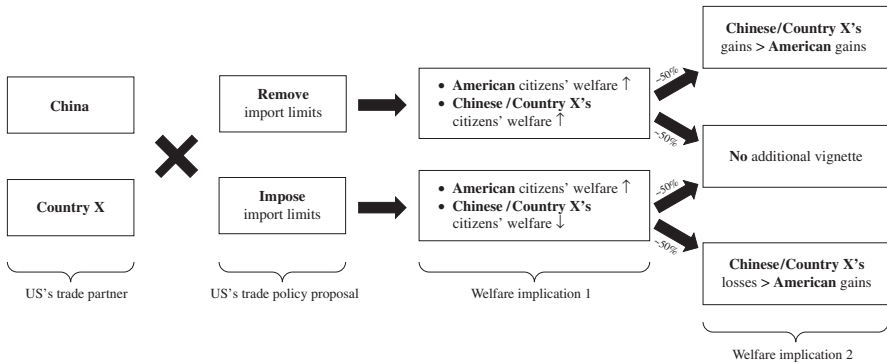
China

Country X

US's trade partner

Remove import limits

Impose import limits

US's trade policy proposal

• American citizens' welfare ↑
• Chinese / Country X's citizens' welfare ↑

• American citizens' welfare ↑
• Chinese / Country X's citizens' welfare ↓

Welfare implication 1

~50%

~50%

~50%

~50%

Chinese/Country X's gains > American gains

No additional vignette

Chinese/Country X's losses > American gains

Welfare implication 2